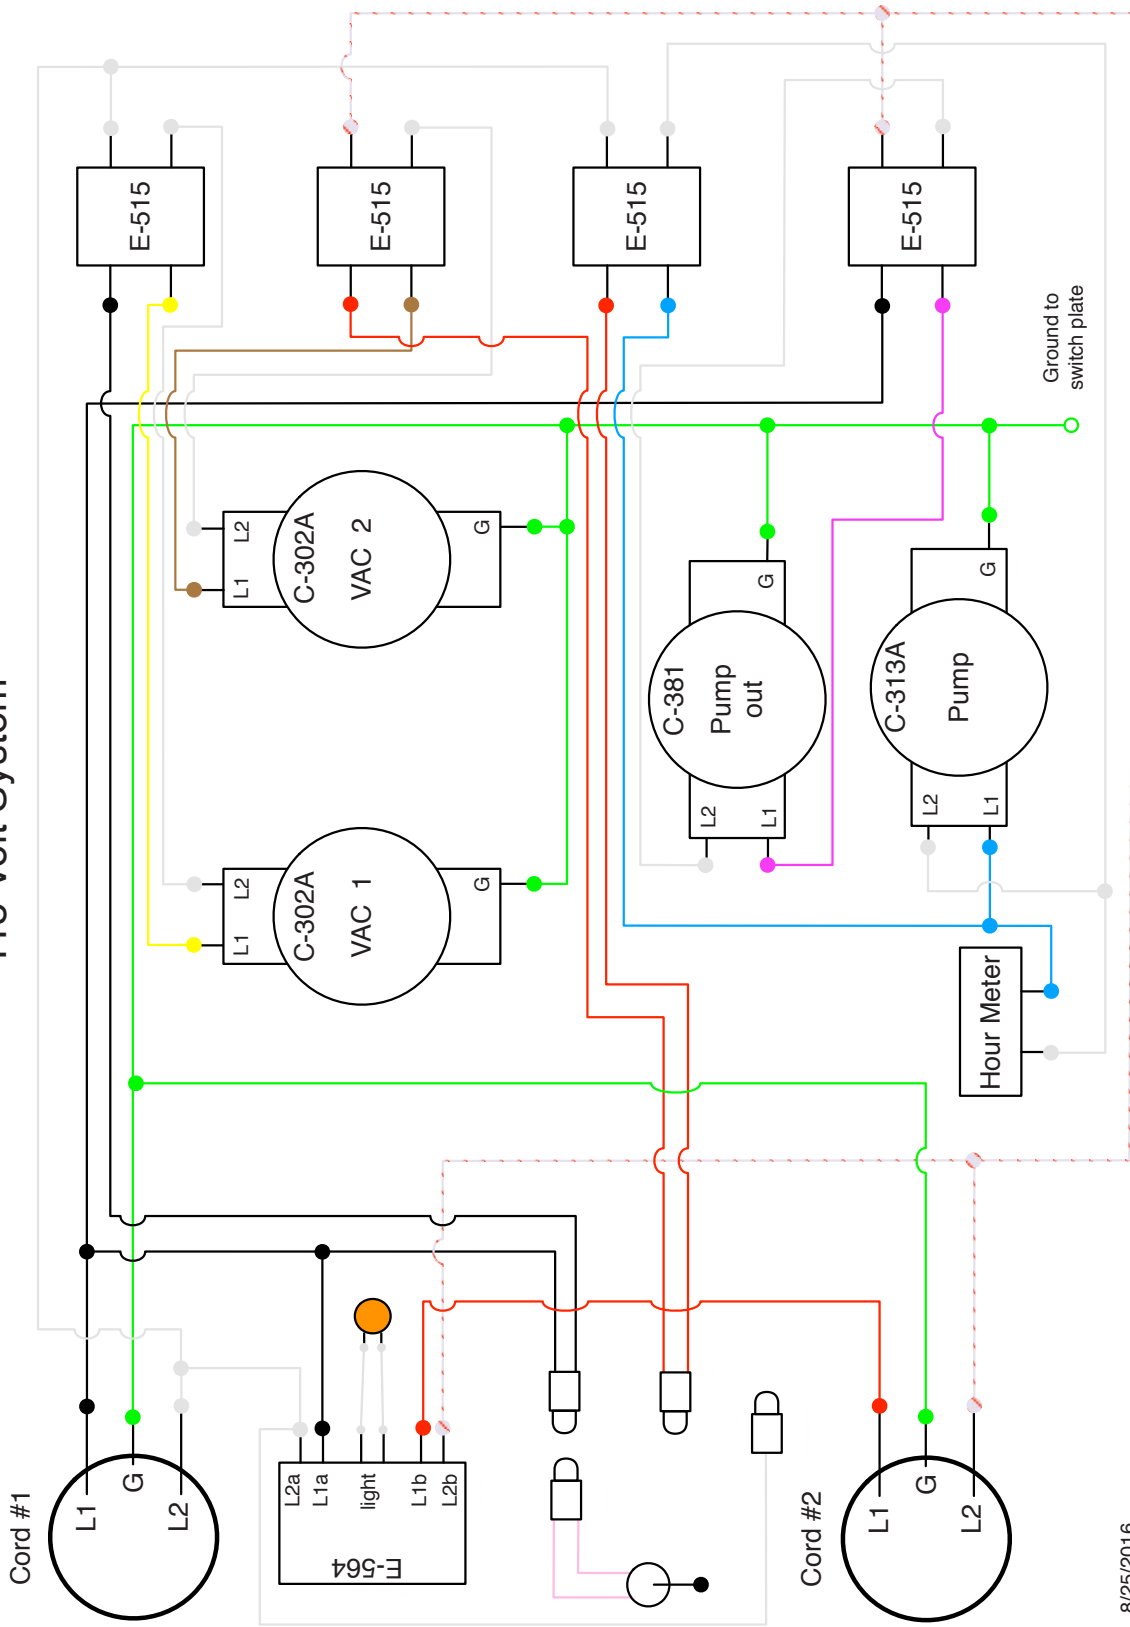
Volt System

E-515
E-515
E-515
E-515

Ground to switch plate

C-302A
VAC 2
L1
L2
G

C-381
Pump
out
G
L2
L1

C-313A
Pump
G
L2
L1

C-302A
VAC 1
L1
L2
G

Hour Meter

Cord #1
L1
G
L2

E-564
L2a
L1a
light
L1b
L2b

Cord #2
L1
G
L2

8/25/2016